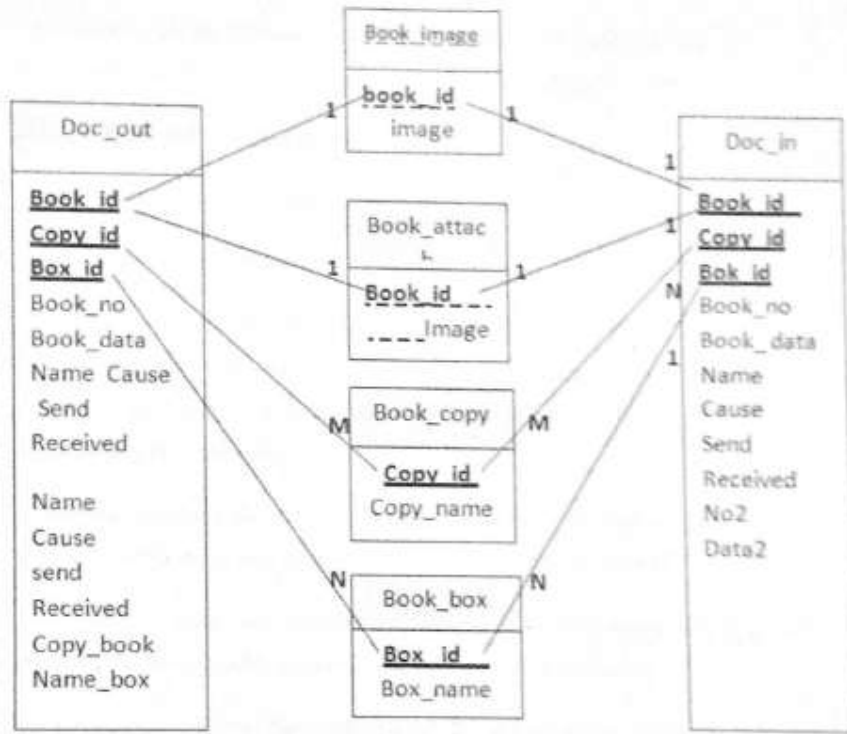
Book_image
book_id
image

Doc_out
Book_id
Copy_id
Box_id
Book_no
Book_data
Name Cause
Send
Received

Name
Cause
send
Received
Copy_book
Name_box

Book_attac
h
Book_id
Image

Book_copy
Copy_id
Copy_name

Book_box
Box_id
Box_name

Doc_in
Book_id
Copy_id
Bok_id
Book_no
Book_data
Name
Cause
Send
Received
No2
Data2

1
1
1
1
1
1
1
N
1
M
M
N
N